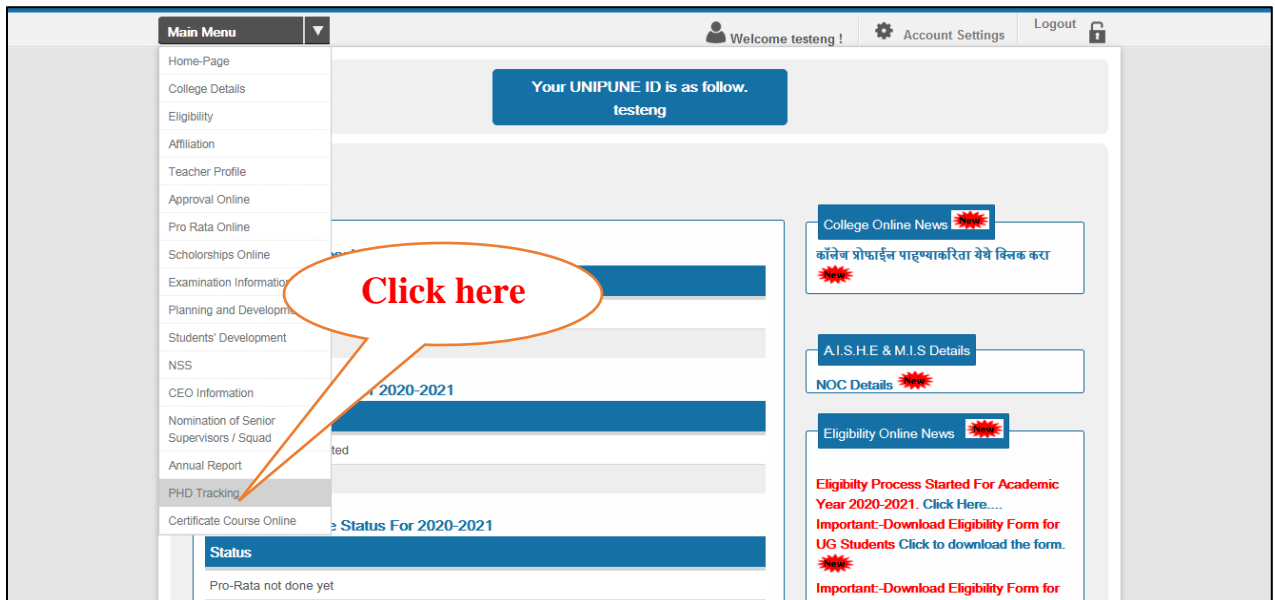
Main Menu

Welcome testeng !

Account Settings

Logout

Home-Page
College Details
Eligibility
Affiliation
Teacher Profile
Approval Online
Pro Rata Online
Scholorships Online
Examination Informatio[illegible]
Planning and Developm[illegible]
Students' Development
NSS
CEO Information
Nomination of Senior Supervisors / Squad
Annual Report
PHD Tracking
Certificate Course Online

Your UNIPUNE ID is as follow.
testeng

Click here

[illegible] 2020-2021

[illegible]ted

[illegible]e Status For 2020-2021

Status

Pro-Rata not done yet

College Online News New

कॉलेज प्रोफाईल पाहण्याकरिता येथे क्लिक करा New

A.I.S.H.E & M.I.S Details

NOC Details New

Eligibility Online News New

Eligibilty Process Started For Academic Year 2020-2021. Click Here....
Important:-Download Eligibility Form for UG Students Click to download the form. New
Important:-Download Eligibility Form for